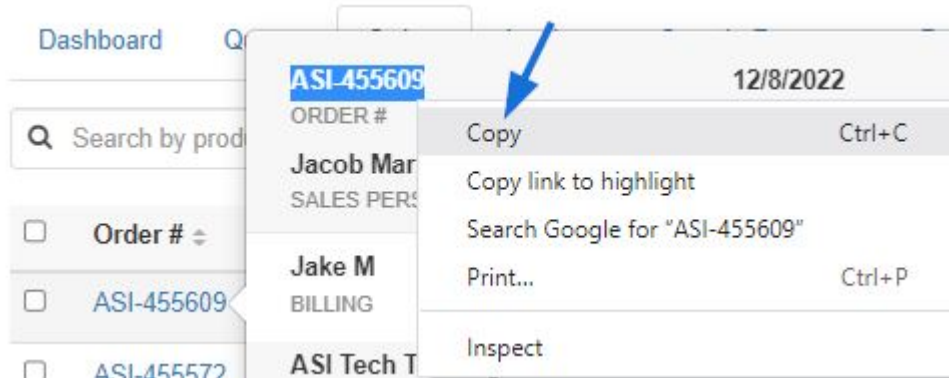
Dashboard Q

Search by prod

Order #

ASI-455609

ASI-455572

ASI-455609 12/8/2022

ORDER #

Jacob Mar

SALES PERS

Jake M

BILLING

ASI Tech T

Copy Ctrl+C

Copy link to highlight

Search Google for "ASI-455609"

Print... Ctrl+P

Inspect